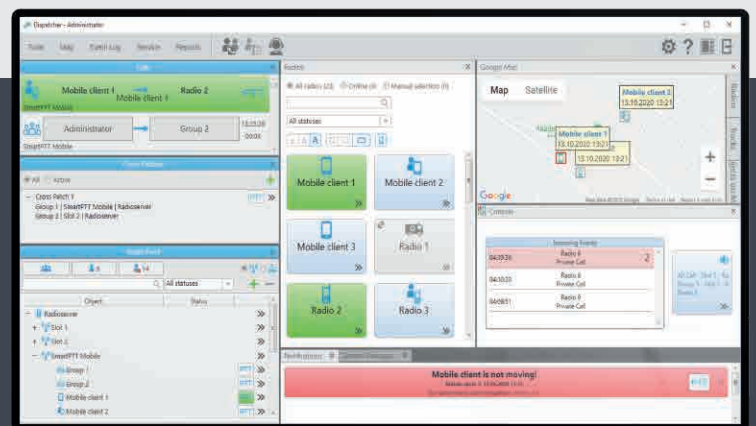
Dispatcher - Administrator

Tools Map Event Log Service Reports

Calls

Mobile client 1 Mobile client 1 Radio 2

SmartPTT Mobile

Administrator Group 2 13:28:28 00:06

SmartPTT Mobile

Cross Patches

All Active

Cross Patch 1
Group 1 | SmartPTT Mobile | Radioserver
Group 2 | Slot 2 | Radioserver

Radio Fleet

All statuses

Object Status

Radioserver
Slot 1
Slot 2
SmartPTT Mobile
Group 1
Group 2
Mobile client 1
Mobile client 2

Radios

All radios (23) Online (8) Manual selection (8)

All statuses

Mobile client 1
Mobile client 2
Mobile client 3
Radio 1
Radio 2
Radio 3

Google Map

Map Satellite

Mobile client 2
13.10.2020 13:21

Mobile client 1
13.10.2020 13:21

13.10.2020 13:21

Google

Console

Incoming Events

| 04:39:36 | Radio 6 Private Call | 2 |
|---|---|---|
| 04:10:35 | Radio 6 Private Call | |
| 04:08:51 | Radio 8 Private Call | |

Notifications

Mobile client is not moving!

Radios Radio Features Radio Systems